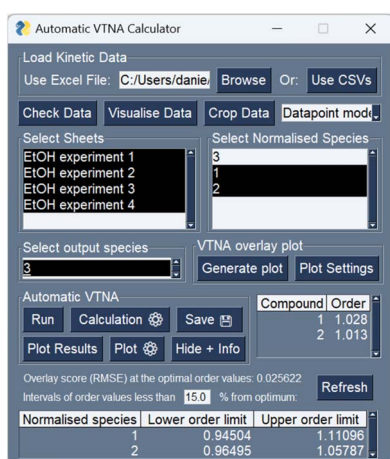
Automatic VTNA Calculator

Load Kinetic Data

Use Excel File: C:/Users/danie/ Browse Or: Use CSVs

Check Data Visualise Data Crop Data Datapoint mode

Select Sheets

EtOH experiment 1
EtOH experiment 2
EtOH experiment 3
EtOH experiment 4

Select Normalised Species

3
1
2

Select output species

3

VTNA overlay plot

Generate plot Plot Settings

Automatic VTNA

Run Calculation Save

Plot Results Plot Hide + Info

| Compound | Order |
|---|---|
| 1 | 1.028 |
| 2 | 1.013 |

Overlay score (RMSE) at the optimal order values: 0.025622

Intervals of order values less than 15.0 % from optimum:

Refresh

| Normalised species | Lower order limit | Upper order limit |
|---|---|---|
| 1 | 0.94504 | 1.11096 |
| 2 | 0.96495 | 1.05787 |